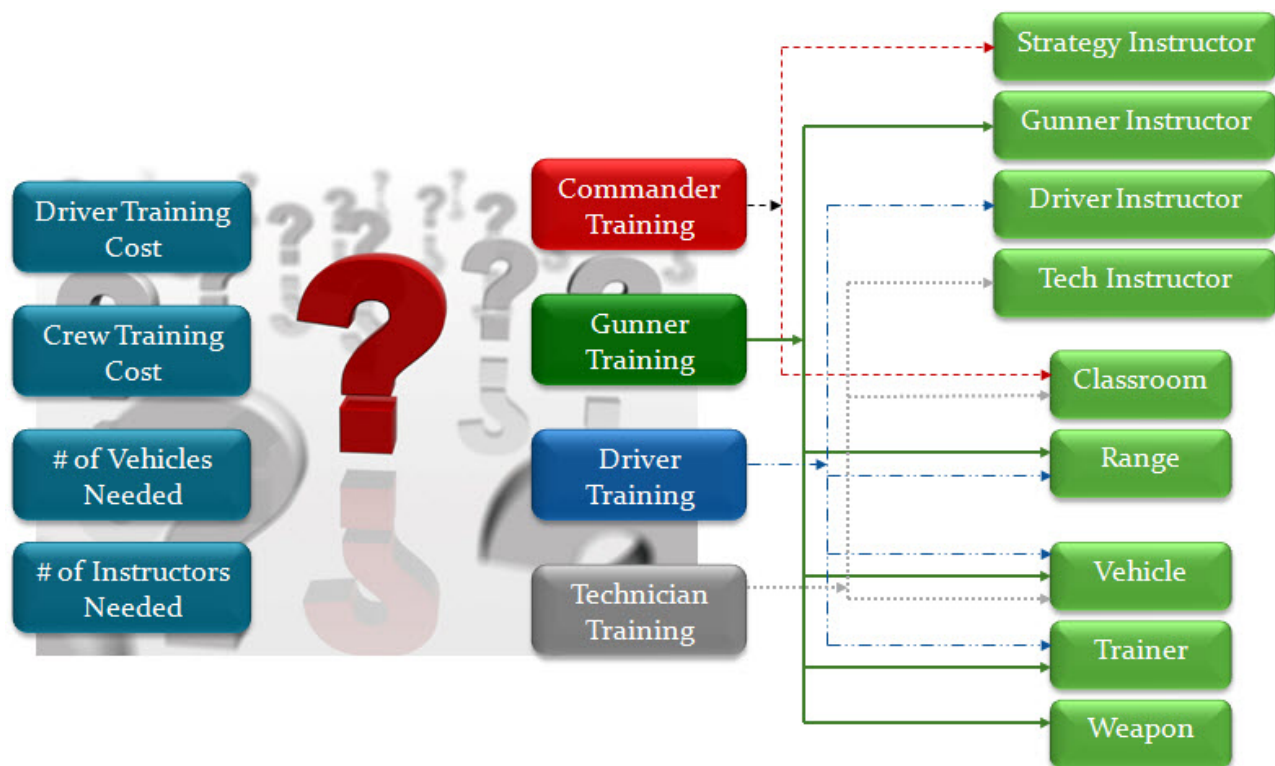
Driver Training Cost

Crew Training Cost

# of Vehicles Needed

# of Instructors Needed

Commander Training

Gunner Training

Driver Training

Technician Training

Strategy Instructor

Gunner Instructor

Driver Instructor

Tech Instructor

Classroom

Range

Vehicle

Trainer

Weapon